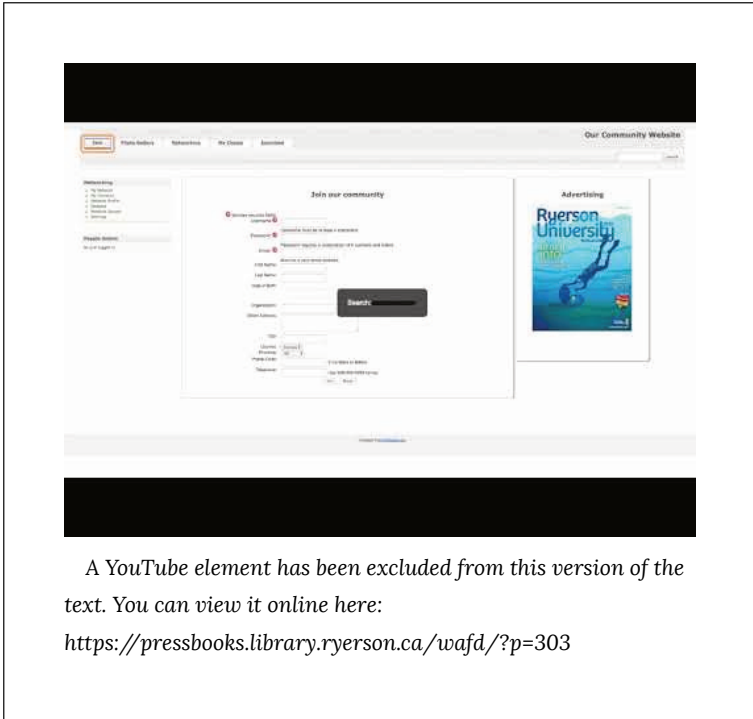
Our Community Website

Join our community

Advertising

Ryerson University

Search:

A YouTube element has been excluded from this version of the text. You can view it online here: https://pressbooks.library.ryerson.ca/wafd/?p=303